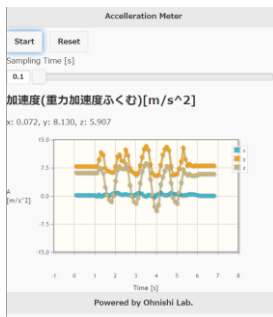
Accelleration Meter

Start Reset

Sampling Time [s]

0.1

加速度(重力加速度ふくむ)[m/s^2]

x: 0.072, y: 8.130, z: 5.907

15.0

7.5

0.0

-7.5

-15.0

A [m/s^2]

x
y
z

-1 0 1 2 3 4 5 6 7 8

Time [s]

Powered by Ohnishi Lab.